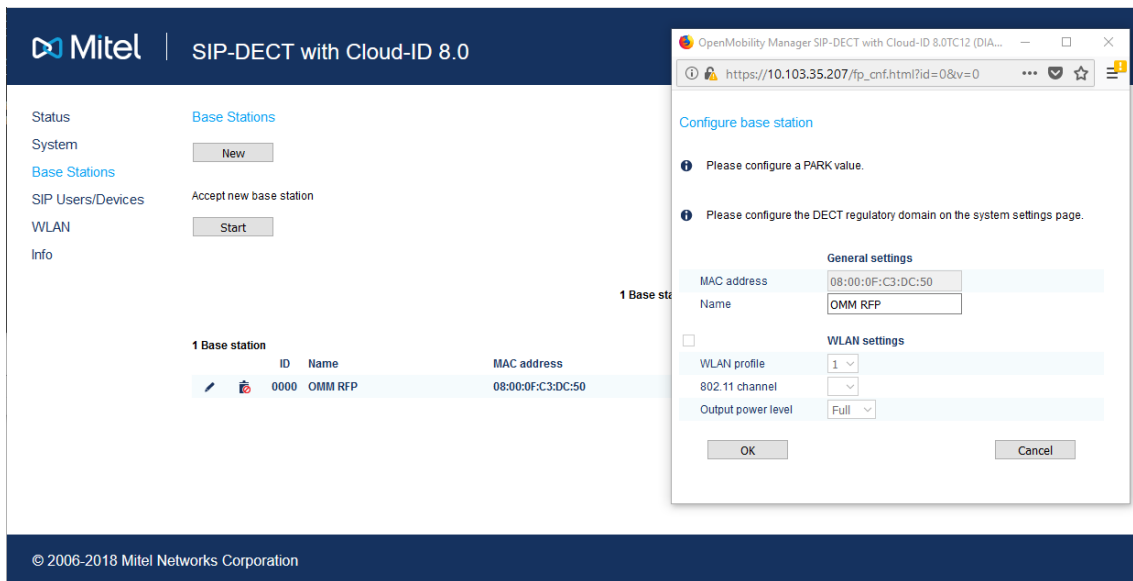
Mitel | SIP-DECT with Cloud-ID 8.0

Status
System
Base Stations
SIP Users/Devices
WLAN
Info

Base Stations

New

Accept new base station

Start

1 Base sta

1 Base station

| | | ID | Name | MAC address |
|---|---|---|---|---|
| | | 0000 | OMM RFP | 08:00:0F:C3:DC:50 |

© 2006-2018 Mitel Networks Corporation

OpenMobility Manager SIP-DECT with Cloud-ID 8.0TC12 (DIA...

https://10.103.35.207/fp_cnf.html?id=0&v=0

Configure base station

Please configure a PARK value.

Please configure the DECT regulatory domain on the system settings page.

General settings

MAC address 08:00:0F:C3:DC:50
Name OMM RFP

WLAN settings

WLAN profile 1
802.11 channel
Output power level Full

OK

Cancel